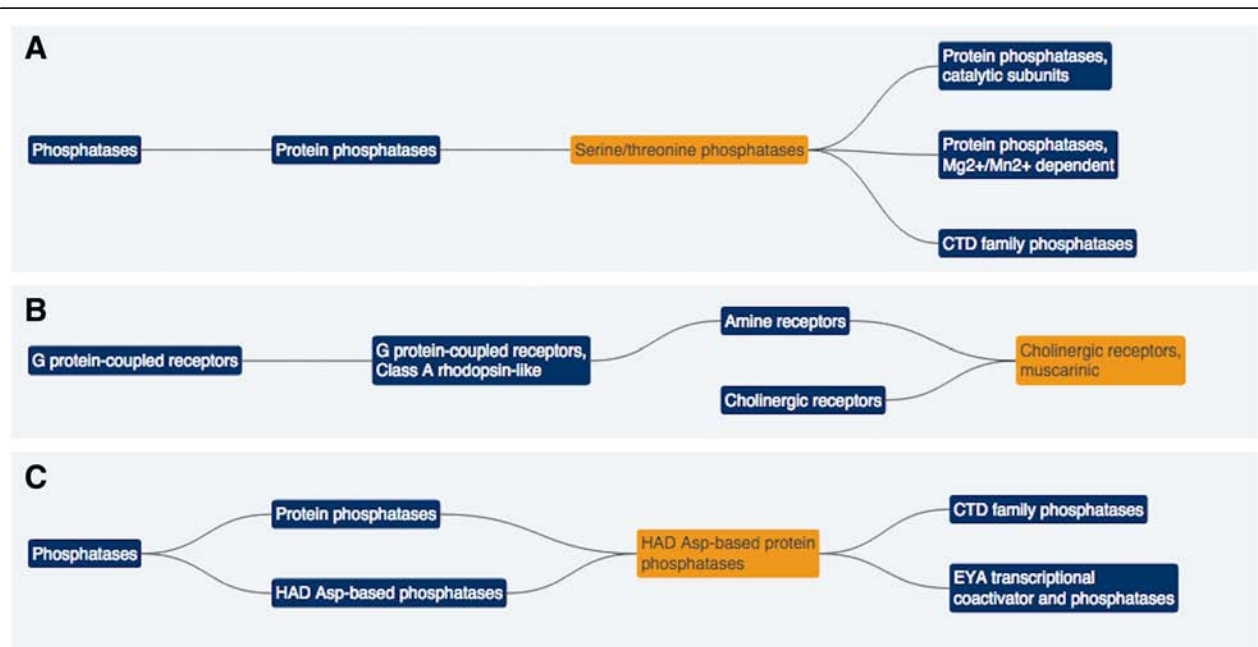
A

Phosphatases

Protein phosphatases

Serine/threonine phosphatases

Protein phosphatases, catalytic subunits

Protein phosphatases, Mg2+/Mn2+ dependent

CTD family phosphatases

B

G protein-coupled receptors

G protein-coupled receptors, Class A rhodopsin-like

Amine receptors

Cholinergic receptors

Cholinergic receptors, muscarinic

C

Phosphatases

Protein phosphatases

HAD Asp-based phosphatases

HAD Asp-based protein phosphatases

CTD family phosphatases

EYA transcriptional coactivator and phosphatases